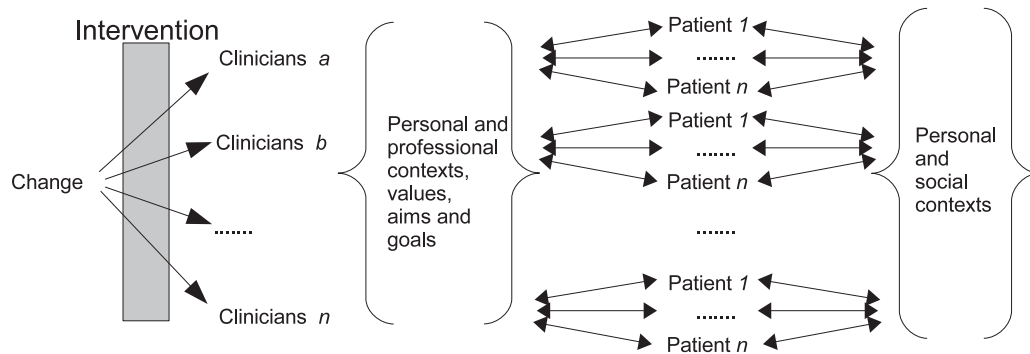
Intervention

Change

Clinicians *a*

Clinicians *b*

.......

Clinicians *n*

Personal and professional contexts, values, aims and goals

Patient *1*

.......

Patient *n*

Patient *1*

.......

Patient *n*

.......

Patient *1*

.......

Patient *n*

Personal and social contexts